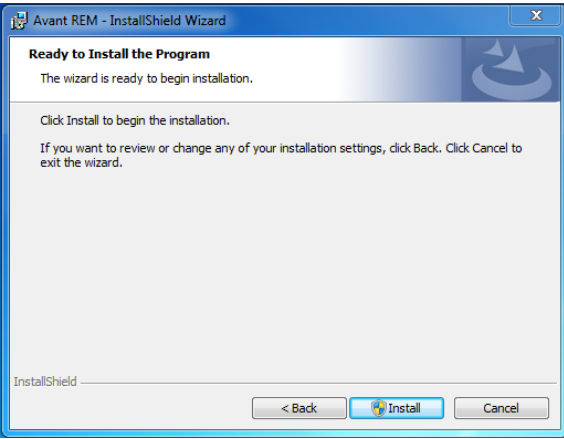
Avant REM - InstallShield Wizard

Ready to Install the Program

The wizard is ready to begin installation.

Click Install to begin the installation.

If you want to review or change any of your installation settings, click Back. Click Cancel to exit the wizard.

InstallShield

< Back

Install

Cancel